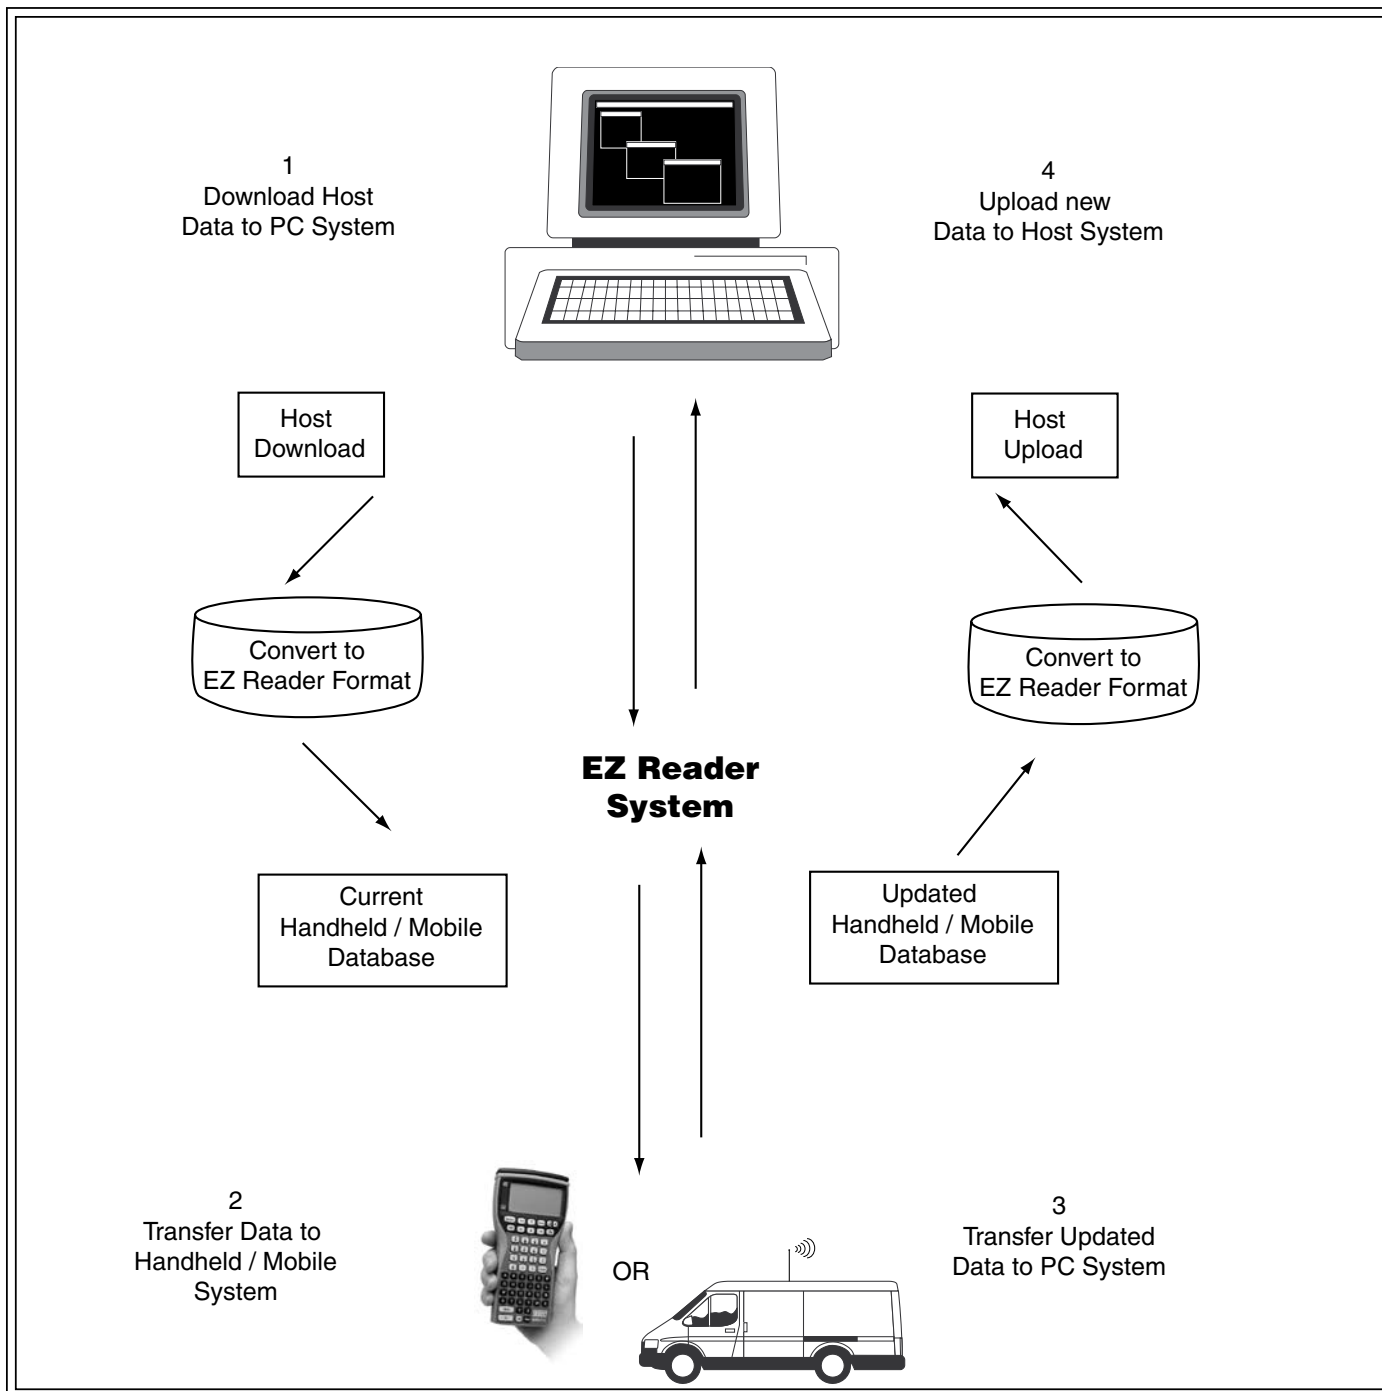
1
Download Host
Data to PC System

4
Upload new
Data to Host System

Host
Download

Host
Upload

Convert to
EZ Reader Format

Convert to
EZ Reader Format

EZ Reader
System

Current
Handheld / Mobile
Database

Updated
Handheld / Mobile
Database

2
Transfer Data to
Handheld / Mobile
System

OR

3
Transfer Updated
Data to PC System